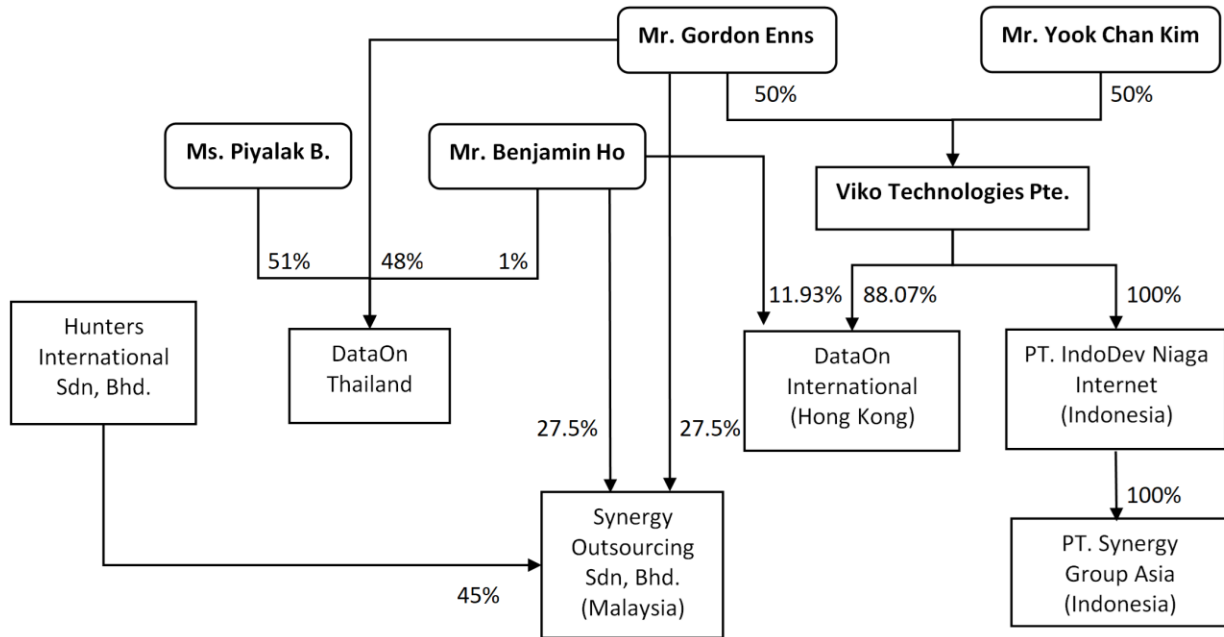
Mr. Gordon Enns

Mr. Yook Chan Kim

50%

50%

Ms. Piyalak B.

Mr. Benjamin Ho

Viko Technologies Pte.

51%

48%

1%

11.93%

88.07%

100%

Hunters International Sdn, Bhd.

DataOn Thailand

DataOn International (Hong Kong)

PT. IndoDev Niaga Internet (Indonesia)

27.5%

27.5%

100%

Synergy Outsourcing Sdn, Bhd. (Malaysia)

PT. Synergy Group Asia (Indonesia)

45%